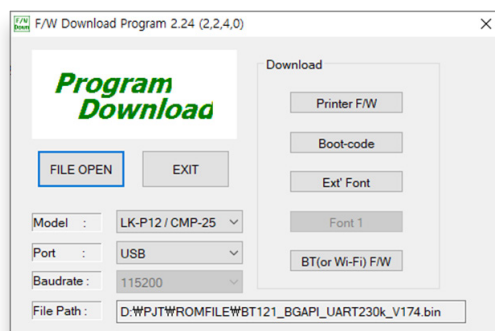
F/W Down

F/W Download Program 2.24 (2,2,4,0)

Program Download

FILE OPEN

EXIT

Download

Printer F/W

Boot-code

Ext' Font

Font 1

BT(or Wi-Fi) F/W

Model :
LK-P12 / CMP-25

Port :
USB

Baudrate :
115200

File Path :
D:₩PJT₩ROMFILE₩BT121_BGAPI_UART230k_V174.bin